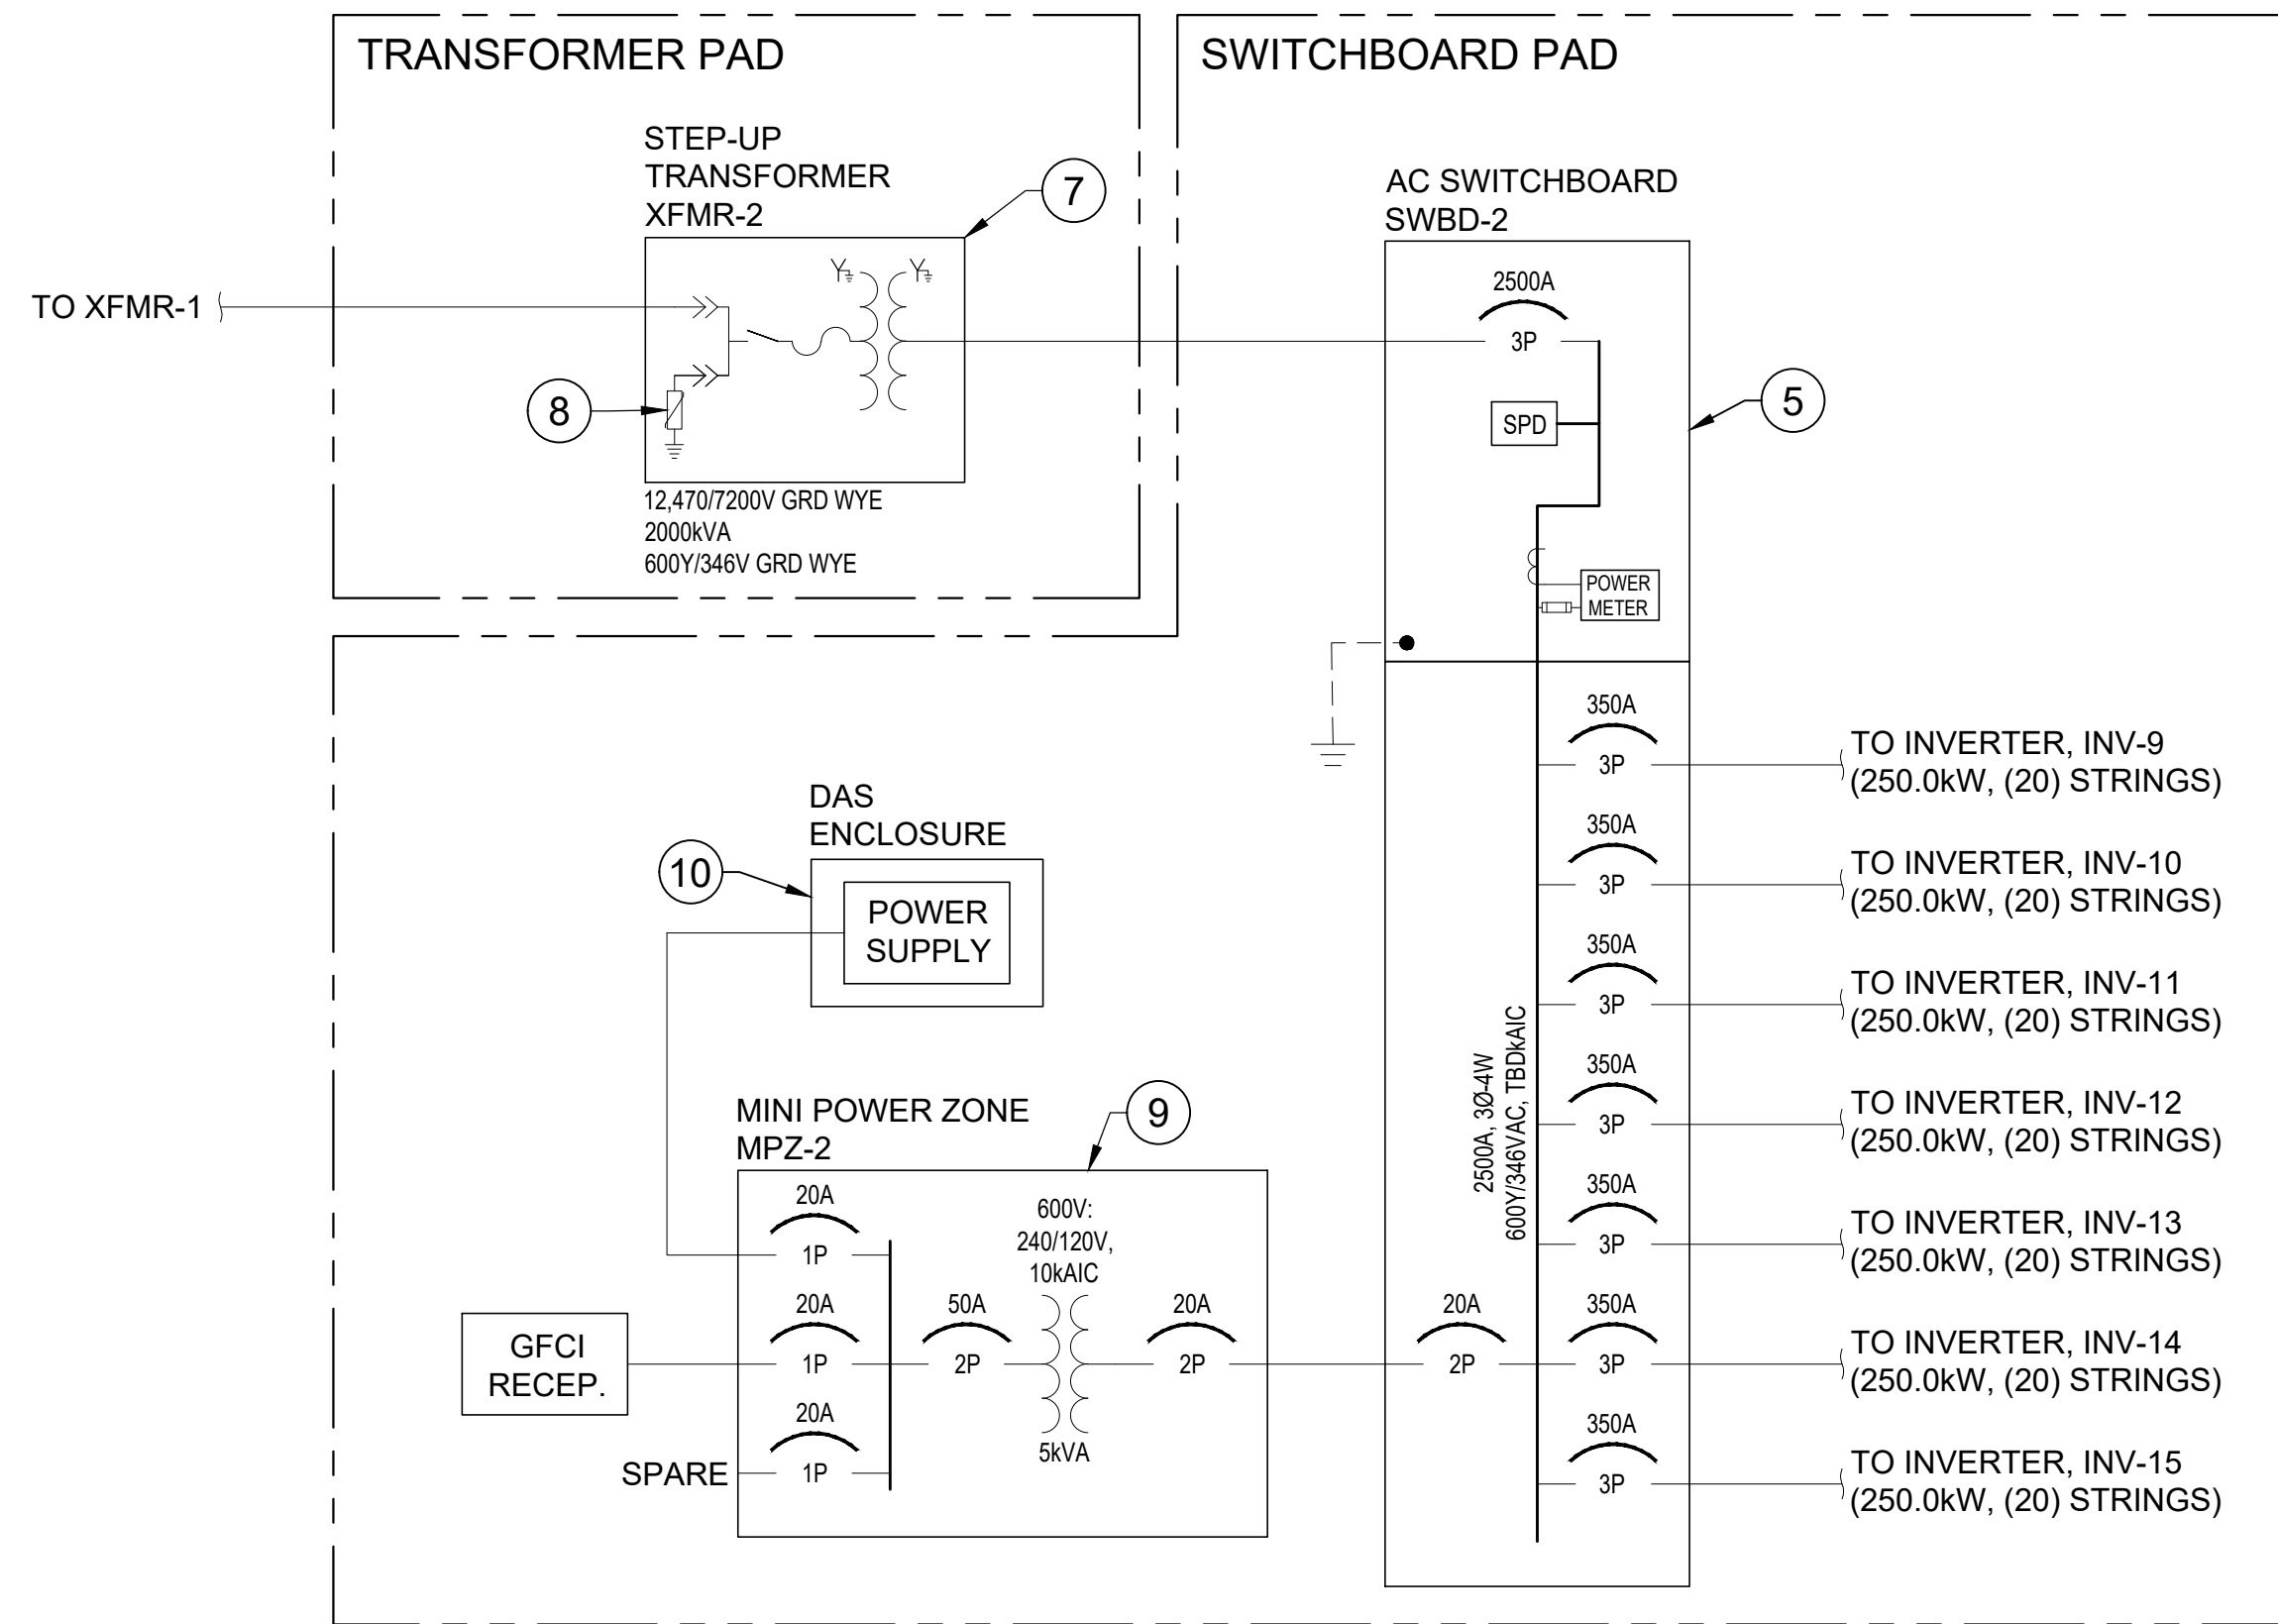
TRANSFORMER PAD

STEP-UP TRANSFORMER XFMR-2

7

TO XFMR-1

8

12,470/7200V GRD WYE
2000kVA
600Y/346V GRD WYE

SWITCHBOARD PAD

AC SWITCHBOARD SWBD-2

2500A
3P

SPD

5

POWER METER

350A
3P
TO INVERTER, INV-9
(250.0kW, (20) STRINGS)

350A
3P
TO INVERTER, INV-10
(250.0kW, (20) STRINGS)

350A
3P
TO INVERTER, INV-11
(250.0kW, (20) STRINGS)

350A
3P
TO INVERTER, INV-12
(250.0kW, (20) STRINGS)

350A
3P
TO INVERTER, INV-13
(250.0kW, (20) STRINGS)

350A
3P
TO INVERTER, INV-14
(250.0kW, (20) STRINGS)

350A
3P
TO INVERTER, INV-15
(250.0kW, (20) STRINGS)

2500A, 3Ø-4W
600Y/346VAC, TBDkAIC

DAS ENCLOSURE

10

POWER SUPPLY

MINI POWER ZONE MPZ-2

9

20A
1P

20A
1P

20A
1P

GFCI RECEP.

SPARE

50A
2P

600V:
240/120V,
10kAIC

5kVA

20A
2P

20A
2P